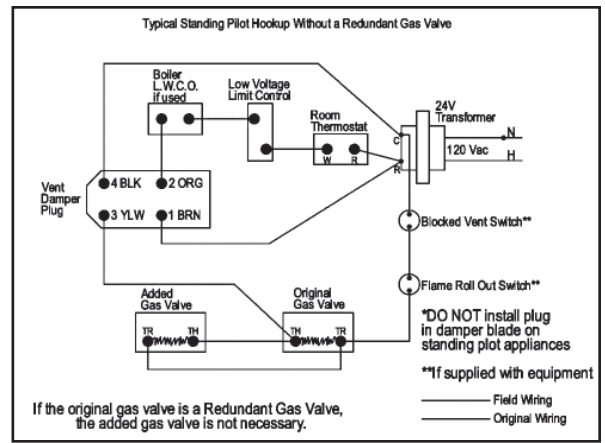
Typical Standing Pilot Hookup Without a Redundant Gas Valve

Boiler L.W.C.O. if used

Low Voltage Limit Control

Room Thermostat

W R

C

R

24V Transformer

N

120 Vac

H

Vent Damper Plug

4 BLK

2 ORG

3 YLW

1 BRN

Blocked Vent Switch**

Flame Roll Out Switch**

Added Gas Valve

TR TH

Original Gas Valve

TH TR

*DO NOT install plug in damper blade on standing plot appliances

**If supplied with equipment

If the original gas valve is a Redundant Gas Valve, the added gas valve is not necessary.

Field Wiring

Original Wiring